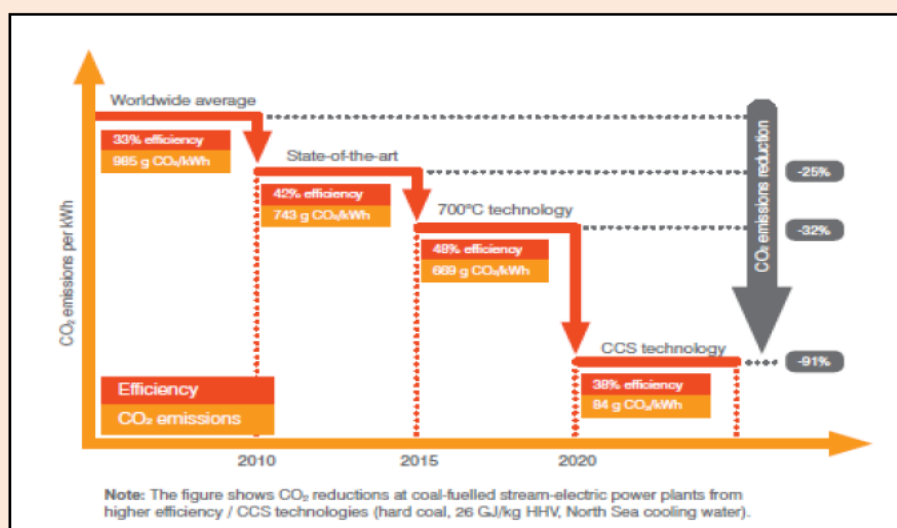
Worldwide average

33% efficiency
985 g $CO_2$/kWh

State-of-the-art

42% efficiency
743 g $CO_2$/kWh

700°C technology

48% efficiency
669 g $CO_2$/kWh

CCS technology

38% efficiency
84 g $CO_2$/kWh

$CO_2$ emissions reduction

-25%

-32%

-91%

$CO_2$ emissions per kWh

Efficiency
$CO_2$ emissions

2010

2015

2020

**Note:** The figure shows $CO_2$ reductions at coal-fuelled stream-electric power plants from higher efficiency / CCS technologies (hard coal, 26 GJ/kg HHV, North Sea cooling water).